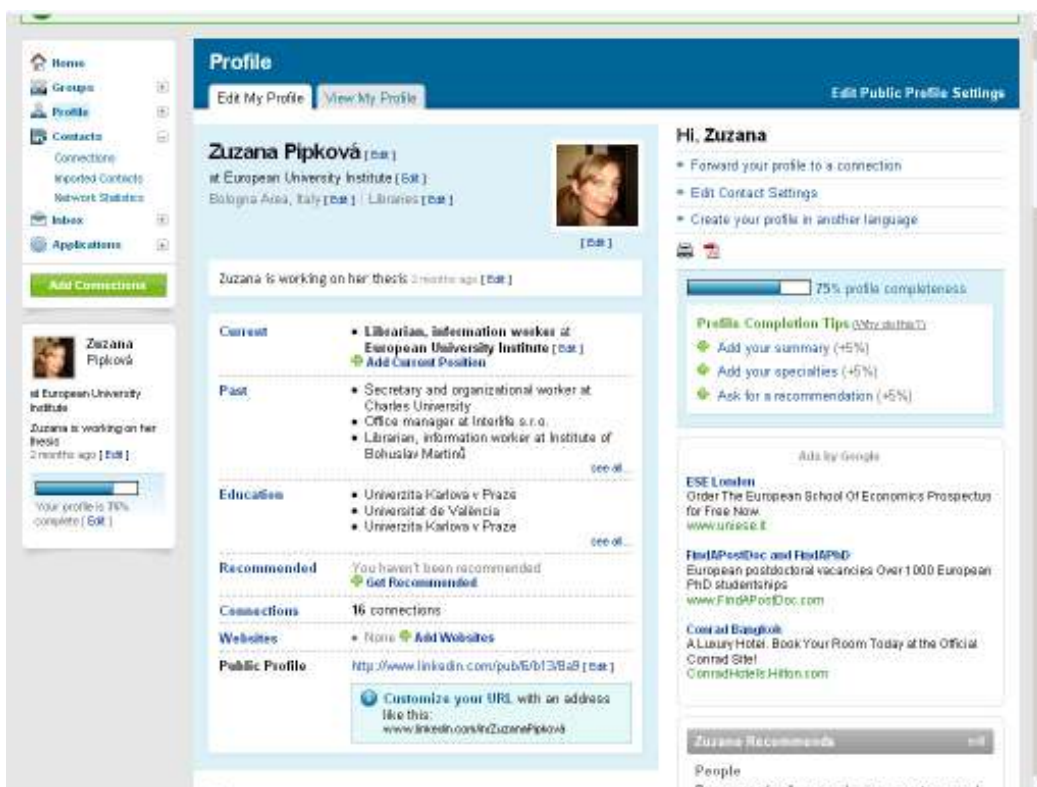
Home
Groups
Profile
Contacts
Connections
Imported Contacts
Network Statistics
Inbox
Applications

Add Connections

Zuzana Pipková
at European University Institute
Zuzana is working on her thesis
2 months ago [ Edit ]

Your profile is 75% complete [ Edit ]

Profile

Edit My Profile | View My Profile

Edit Public Profile Settings

Zuzana Pipková [ Edit ]
at European University Institute [ Edit ]
Bologna Area, Italy [ Edit ] | Libraries [ Edit ]

[ Edit ]

Zuzana is working on her thesis 2 months ago [ Edit ]

| | |
|---|---|
| Current | • Librarian, information worker at European University Institute [ Edit ] Add Current Position |
| Past | • Secretary and organizational worker at Charles University • Office manager at Interlife s.r.o. • Librarian, information worker at Institute of Bohuslav Martinů see all... |
| Education | • Univerzita Karlova v Praze • Universitat de València • Univerzita Karlova v Praze see all... |
| Recommended | You haven't been recommended Get Recommended |
| Connections | 16 connections |
| Websites | • None Add Websites |
| Public Profile | http://www.linkedin.com/pub/6/b13/8a9 [ Edit ] |

Customize your URL with an address like this: www.linkedin.com/in/ZuzanaPipkova

Hi, Zuzana
• Forward your profile to a connection
• Edit Contact Settings
• Create your profile in another language

75% profile completeness

Profile Completion Tips (Why do this?)
Add your summary (+5%)
Add your specialties (+5%)
Ask for a recommendation (+5%)

Ads by Google

ESE London
Order The European School Of Economics Prospectus for Free Now.
www.uniese.it

FindAPostDoc and FindAPhD
European postdoctoral vacancies Over 1000 European PhD studentships
www.FindAPostDoc.com

Conrad Bangkok
A Luxury Hotel. Book Your Room Today at the Official Conrad Site!
ConradHotels.Hilton.com

Zuzana Recommends edit
People
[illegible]